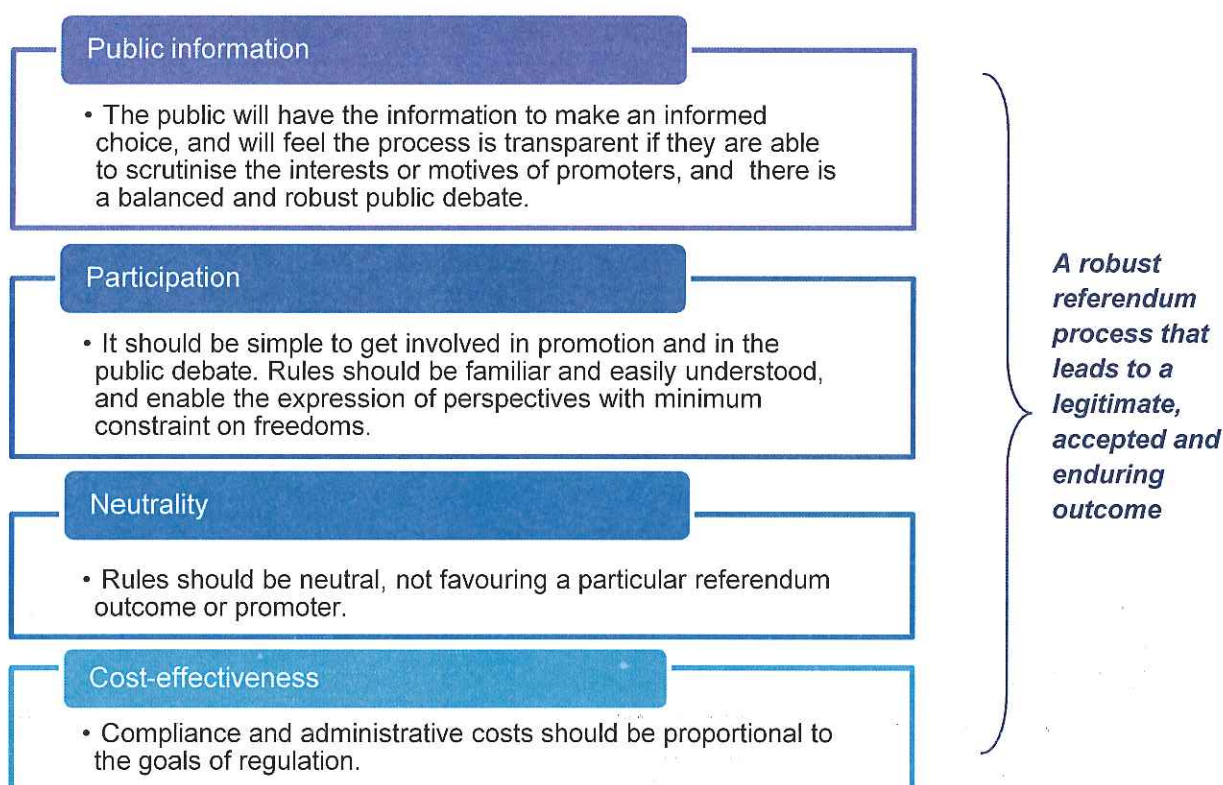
Public information

• The public will have the information to make an informed choice, and will feel the process is transparent if they are able to scrutinise the interests or motives of promoters, and there is a balanced and robust public debate.

Participation

• It should be simple to get involved in promotion and in the public debate. Rules should be familiar and easily understood, and enable the expression of perspectives with minimum constraint on freedoms.

Neutrality

• Rules should be neutral, not favouring a particular referendum outcome or promoter.

Cost-effectiveness

• Compliance and administrative costs should be proportional to the goals of regulation.

A robust referendum process that leads to a legitimate, accepted and enduring outcome